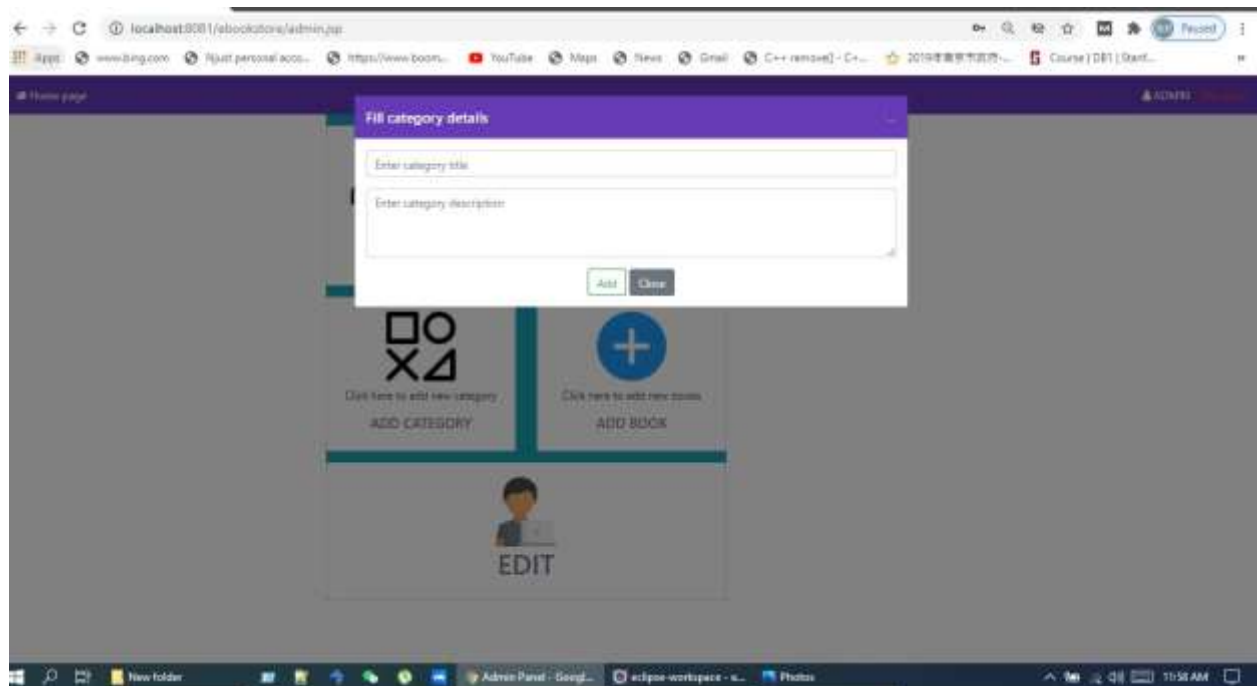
localhost:8081/ebookstore/admin.jsp

Paused

Apps www.bing.com Njust personal acco... https://www.boom... YouTube Maps News Gmail C++ remove() - C+... 2019年南京市政府... Course | DB1 | Start...

Home page

ADMIN

Fill category details

Enter category title

Enter category description

Add Close

Click here to add new category

ADD CATEGORY

Click here to add new books

ADD BOOK

EDIT

New folder Admin Panel - Googl... eclipse-workspace - e... Photos

11:58 AM